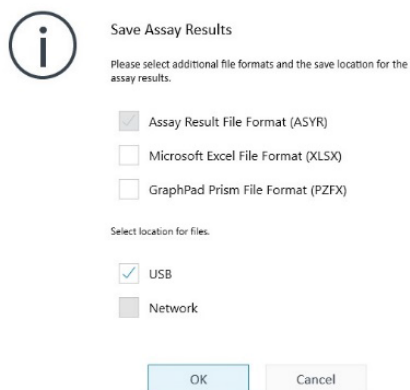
Save Assay Results

Please select additional file formats and the save location for the assay results.

Assay Result File Format (ASYR)

Microsoft Excel File Format (XLSX)

GraphPad Prism File Format (PZFX)

Select location for files.

USB

Network

OK

Cancel